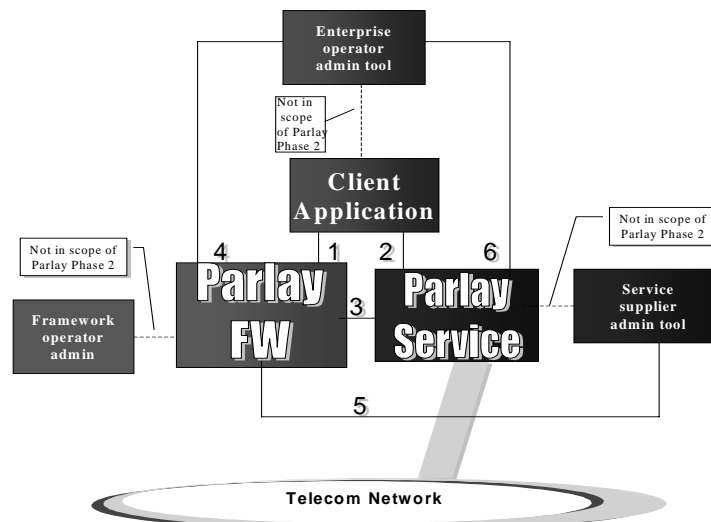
Enterprise operator admin tool

Not in scope of Parlay Phase 2

Client Application

Not in scope of Parlay Phase 2

Not in scope of Parlay Phase 2

4

1

2

6

Parlay FW

3

Parlay Service

Framework operator admin

Service supplier admin tool

5

Telecom Network